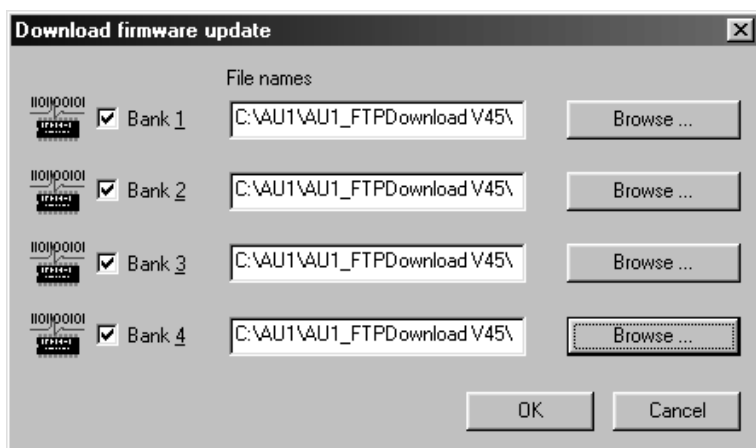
Download firmware update

File names

Bank 1 C:\AU1\AU1_FTPDownload V45\ Browse ...

Bank 2 C:\AU1\AU1_FTPDownload V45\ Browse ...

Bank 3 C:\AU1\AU1_FTPDownload V45\ Browse ...

Bank 4 C:\AU1\AU1_FTPDownload V45\ Browse ...

OK Cancel